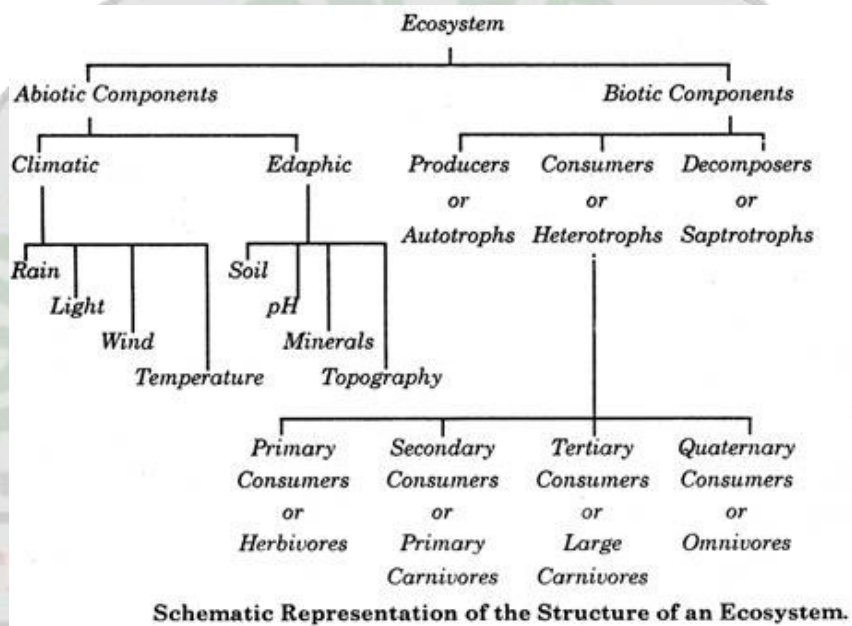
Ecosystem

Abiotic Components

Biotic Components

Climatic

Edaphic

Producers or Autotrophs

Consumers or Heterotrophs

Decomposers or Saptrotrophs

Rain

Light

Wind

Temperature

Soil

pH

Minerals

Topography

Primary Consumers or Herbivores

Secondary Consumers or Primary Carnivores

Tertiary Consumers or Large Carnivores

Quaternary Consumers or Omnivores

Schematic Representation of the Structure of an Ecosystem.